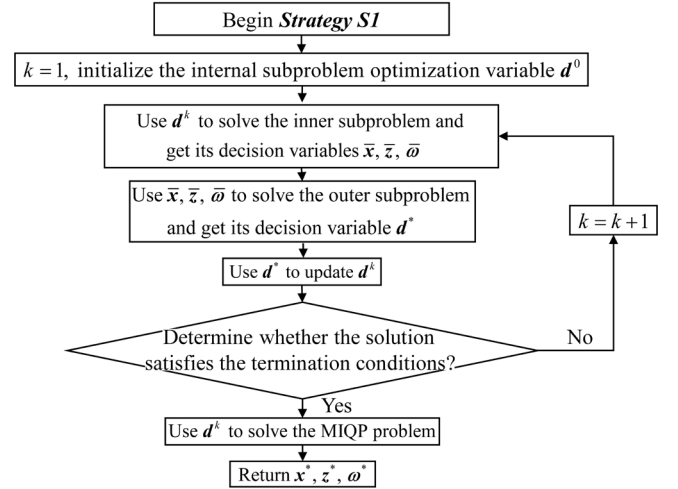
Begin *Strategy S1*

$k=1$, initialize the internal subproblem optimization variable $\boldsymbol{d}^0$

Use $\boldsymbol{d}^k$ to solve the inner subproblem and get its decision variables $\overline{\boldsymbol{x}}, \overline{\boldsymbol{z}}, \overline{\boldsymbol{\varpi}}$

Use $\overline{\boldsymbol{x}}, \overline{\boldsymbol{z}}, \overline{\boldsymbol{\varpi}}$ to solve the outer subproblem and get its decision variable $\boldsymbol{d}^*$

Use $\boldsymbol{d}^*$ to update $\boldsymbol{d}^k$

Determine whether the solution satisfies the termination conditions?

No

$k=k+1$

Yes

Use $\boldsymbol{d}^k$ to solve the MIQP problem

Return $\boldsymbol{x}^*, \boldsymbol{z}^*, \boldsymbol{\varpi}^*$